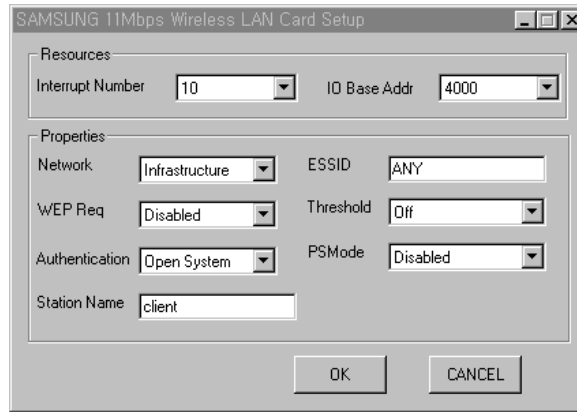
SAMSUNG 11Mbps Wireless LAN Card Setup

Resources

Interrupt Number 10

IO Base Addr 4000

Properties

Network Infrastructure

ESSID ANY

WEP Req Disabled

Threshold Off

Authentication Open System

PSMode Disabled

Station Name client

OK

CANCEL